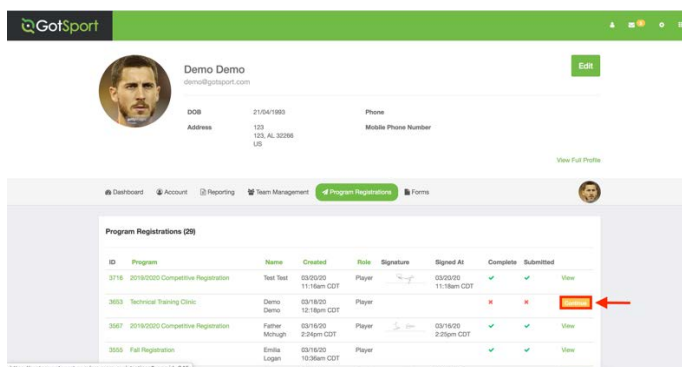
GotSport

Demo Demo
demo@gotsport.com

Edit

DOB 21/04/1993
Address 123
123, AL 32266
US

Phone
Mobile Phone Number

View Full Profile

Dashboard Account Reporting Team Management Program Registrations Forms

Program Registrations (29)

| ID | Program | Name | Created | Role | Signature | Signed At | Complete | Submitted | |
|---|---|---|---|---|---|---|---|---|---|
| 3718 | 2019/2020 Competitive Registration | Test Test | 03/20/20 11:16am CDT | Player | | 03/20/20 11:18am CDT | ✔ | ✔ | View |
| 3653 | Technical Training Clinic | Demo Demo | 03/18/20 12:18pm CDT | Player | | | ✖ | ✖ | Continue |
| 3567 | 2019/2020 Competitive Registration | Father Mchugh | 03/16/20 2:24pm CDT | Player | | 03/16/20 2:25pm CDT | ✔ | ✔ | View |
| 3550 | Fall Registration | Emilia Logan | 03/16/20 10:36am CDT | Player | | | ✔ | ✔ | View |